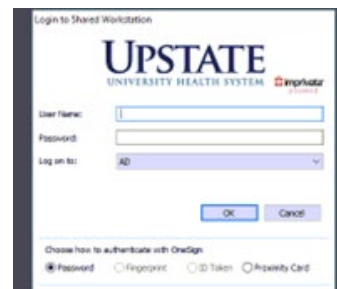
Login to Shared Workstation

UPSTATE
UNIVERSITY HEALTH SYSTEM

imprivata

User Name:
Password:
Log on to: AD

OK Cancel

Choose how to authenticate with OneSign

Password Fingerprint ID Token Proximity Card